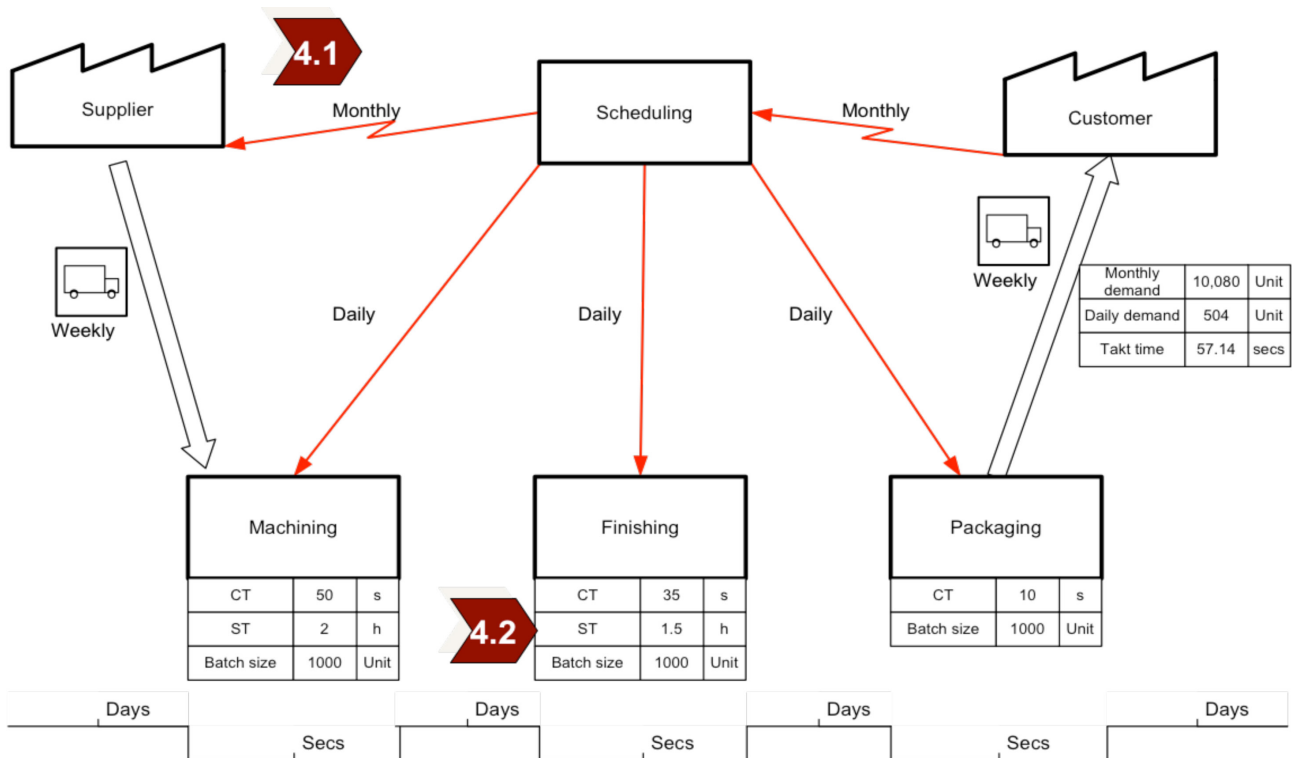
4.1

Supplier

Monthly

Scheduling

Monthly

Customer

Weekly

Weekly

| Monthly demand | 10,080 | Unit |
|---|---|---|
| Daily demand | 504 | Unit |
| Takt time | 57.14 | secs |

Daily

Daily

Daily

Machining

| CT | 50 | s |
|---|---|---|
| ST | 2 | h |
| Batch size | 1000 | Unit |

4.2

Finishing

| CT | 35 | s |
|---|---|---|
| ST | 1.5 | h |
| Batch size | 1000 | Unit |

Packaging

| CT | 10 | s |
|---|---|---|
| Batch size | 1000 | Unit |

Days

Secs

Days

Secs

Days

Secs

Days